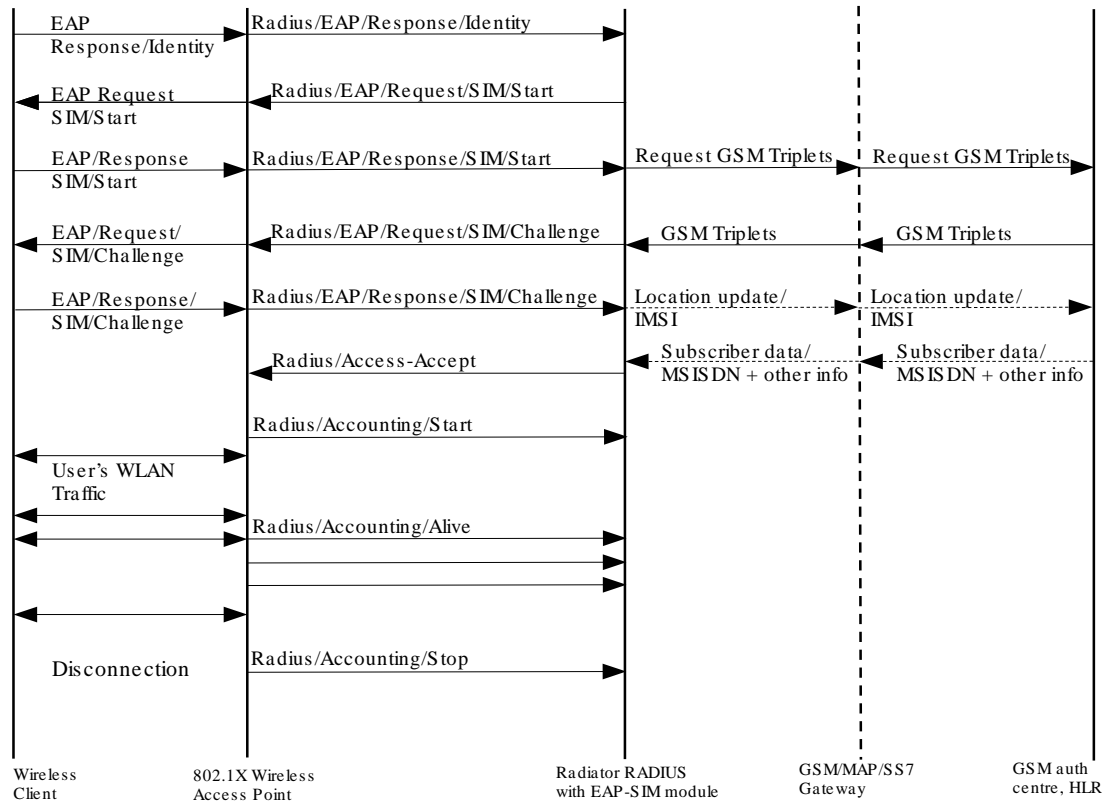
EAP Response/Identity

Radius/EAP/Response/Identity

EAP Request SIM/Start

Radius/EAP/Request/SIM/Start

EAP/Response SIM/Start

Radius/EAP/Response/SIM/Start

Request GSM Triplets

Request GSM Triplets

EAP/Request/ SIM/Challenge

Radius/EAP/Request/SIM/Challenge

GSM Triplets

GSM Triplets

EAP/Response/ SIM/Challenge

Radius/EAP/Response/SIM/Challenge

Location update/ IMSI

Location update/ IMSI

Radius/Access-Accept

Subscriber data/ MSISDN + other info

Subscriber data/ MSISDN + other info

Radius/Accounting/Start

User's WLAN Traffic

Radius/Accounting/Alive

Disconnection

Radius/Accounting/Stop

Wireless Client

802.1X Wireless Access Point

Radiator RADIUS with EAP-SIM module

GSM/MAP/SS7 Gateway

GSM auth centre, HLR